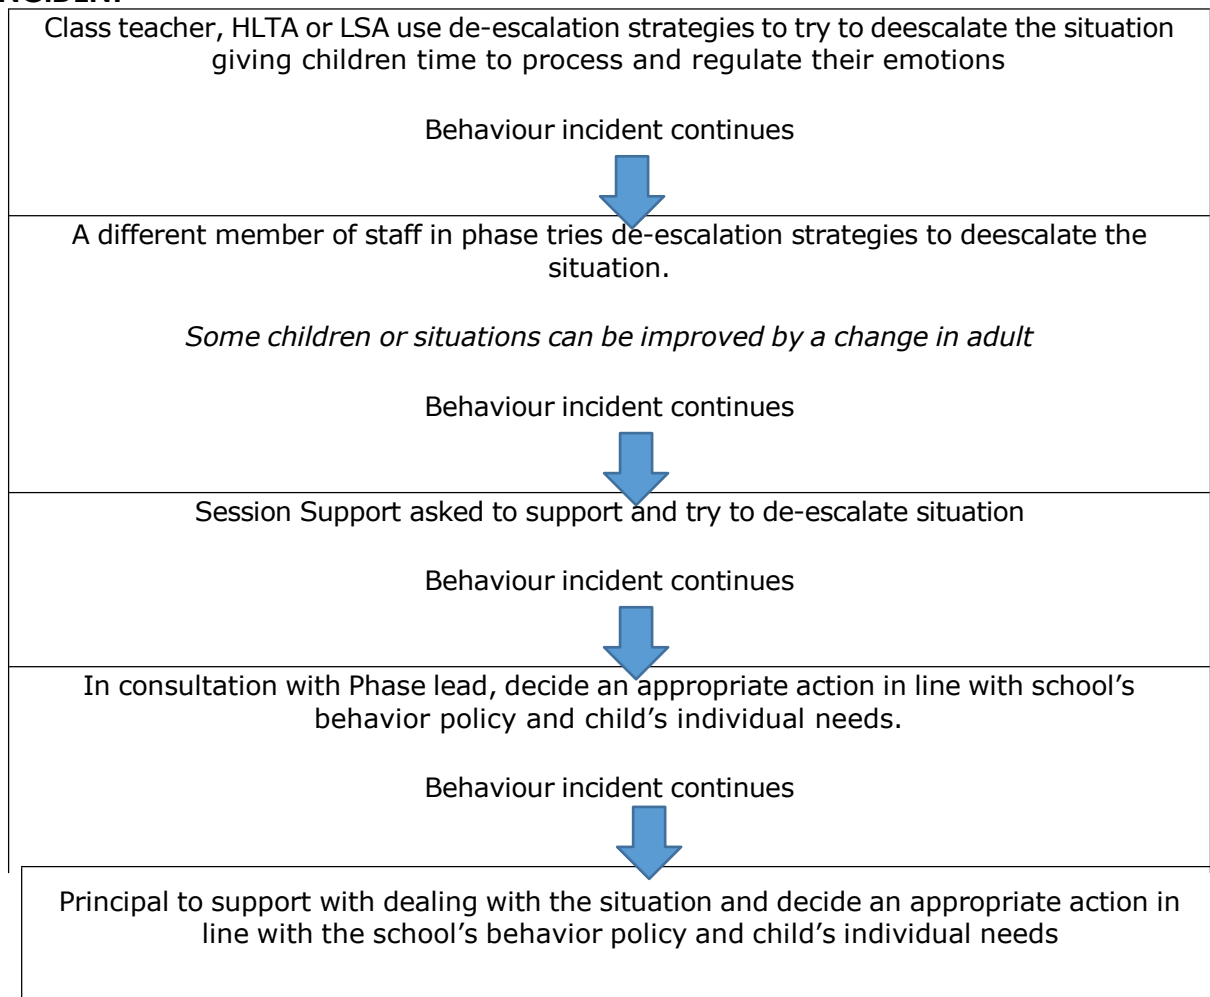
Class teacher, HLTA or LSA use de-escalation strategies to try to deescalate the situation giving children time to process and regulate their emotions

Behaviour incident continues

A different member of staff in phase tries de-escalation strategies to deescalate the situation.

*Some children or situations can be improved by a change in adult*

Behaviour incident continues

Session Support asked to support and try to de-escalate situation

Behaviour incident continues

In consultation with Phase lead, decide an appropriate action in line with school's behavior policy and child's individual needs.

Behaviour incident continues

Principal to support with dealing with the situation and decide an appropriate action in line with the school's behavior policy and child's individual needs